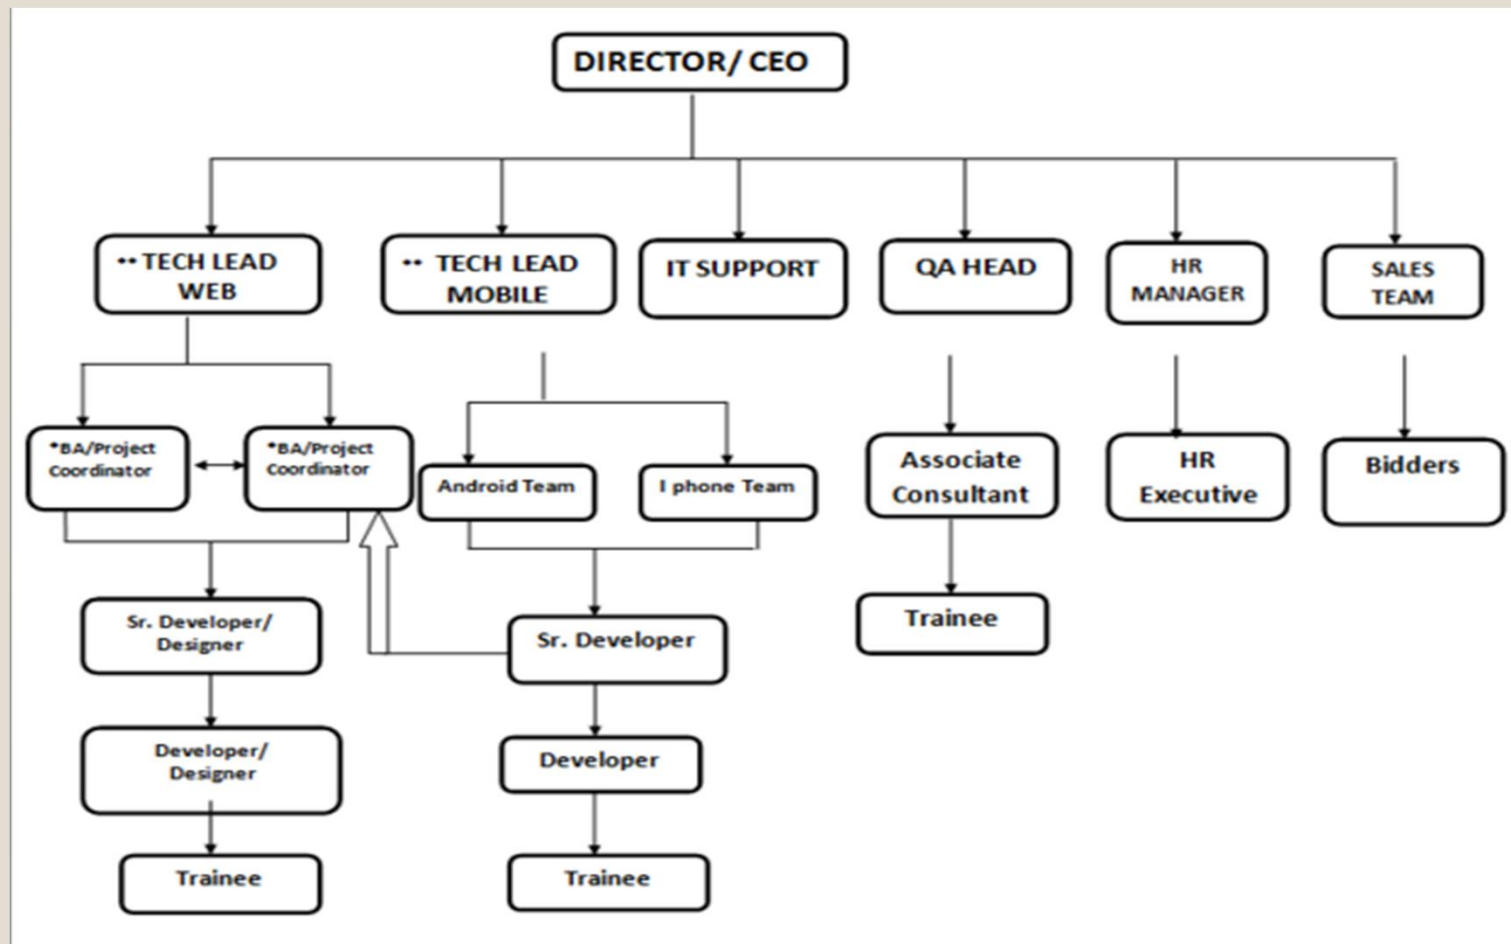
DIRECTOR/ CEO

** TECH LEAD WEB

** TECH LEAD MOBILE

IT SUPPORT

QA HEAD

HR MANAGER

SALES TEAM

*BA/Project Coordinator

*BA/Project Coordinator

Android Team

I phone Team

Associate Consultant

HR Executive

Bidders

Sr. Developer/ Designer

Sr. Developer

Trainee

Developer/ Designer

Developer

Trainee

Trainee